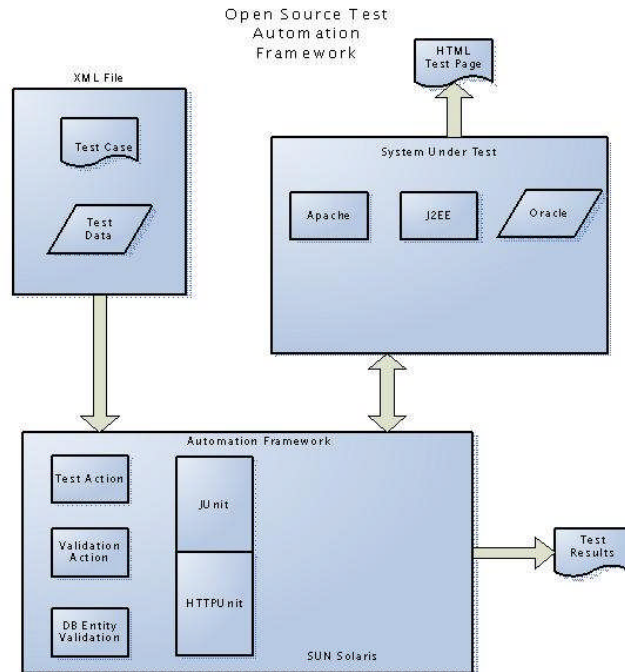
Open Source Test Automation Framework

XML File

Test Case

Test Data

HTML Test Page

System Under Test

Apache

J2EE

Oracle

Automation Framework

Test Action

Validation Action

DB Entity Validation

JUnit

HTTPUnit

SUN Solaris

Test Results